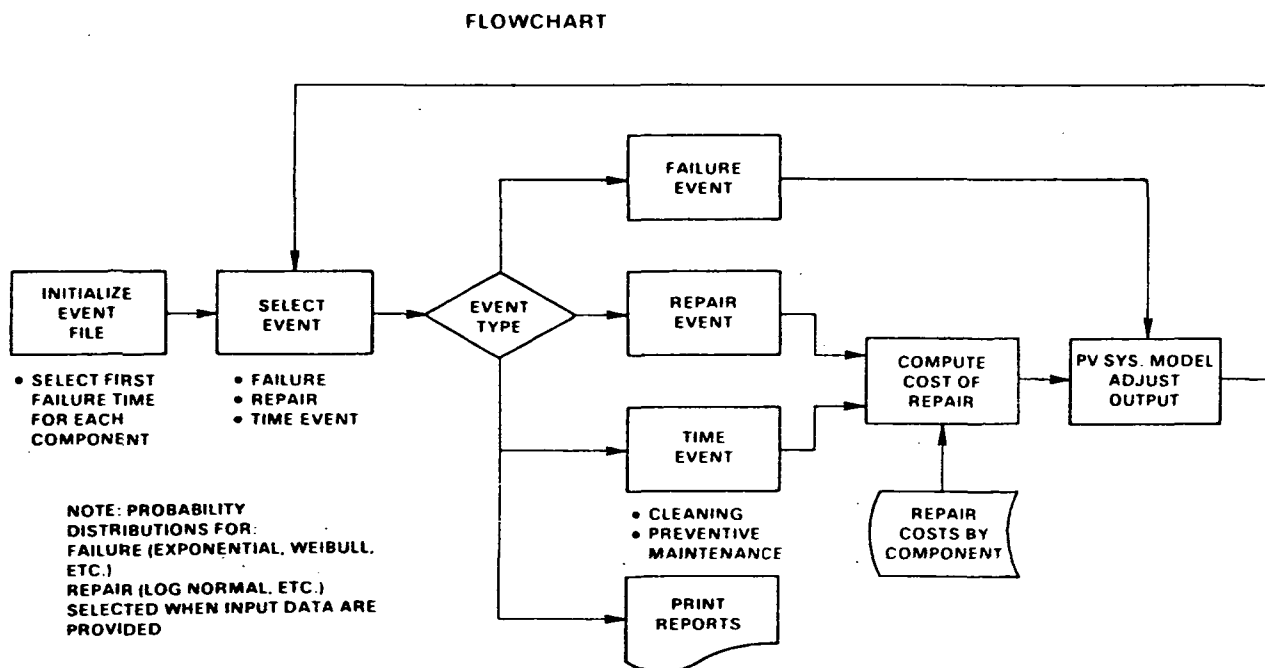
FLOWCHART

INITIALIZE EVENT FILE

• SELECT FIRST FAILURE TIME FOR EACH COMPONENT

SELECT EVENT

• FAILURE
• REPAIR
• TIME EVENT

EVENT TYPE

FAILURE EVENT

REPAIR EVENT

TIME EVENT

• CLEANING
• PREVENTIVE MAINTENANCE

PRINT REPORTS

COMPUTE COST OF REPAIR

REPAIR COSTS BY COMPONENT

PV SYS. MODEL ADJUST OUTPUT

NOTE: PROBABILITY DISTRIBUTIONS FOR:
FAILURE (EXPONENTIAL, WEIBULL, ETC.)
REPAIR (LOG NORMAL, ETC.)
SELECTED WHEN INPUT DATA ARE PROVIDED